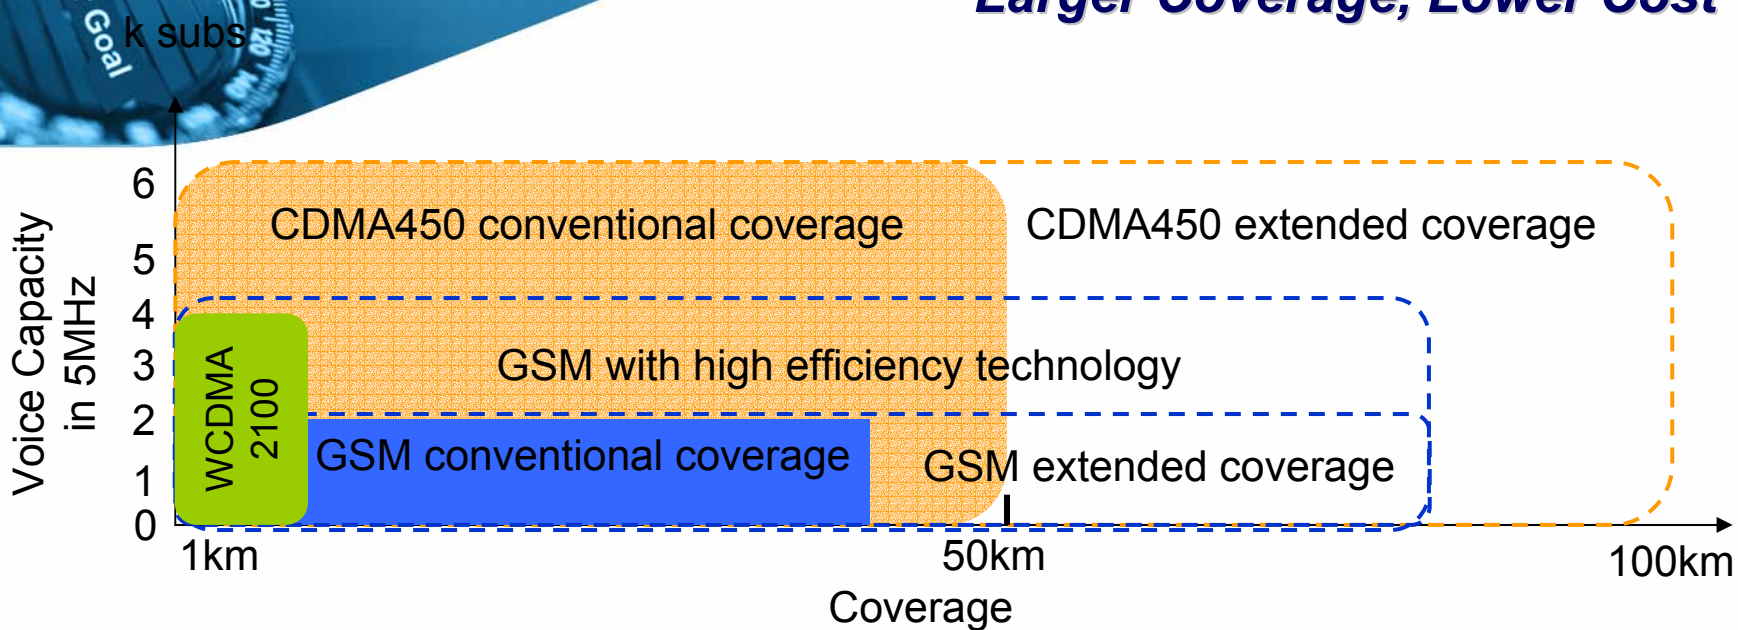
Larger Coverage, Lower Cost

Goal

k subs

Voice Capacity in 5MHz

6
5
4
3
2
1
0

CDMA450 conventional coverage

CDMA450 extended coverage

GSM with high efficiency technology

WCDMA 2100

GSM conventional coverage

GSM extended coverage

1km

50km

100km

Coverage